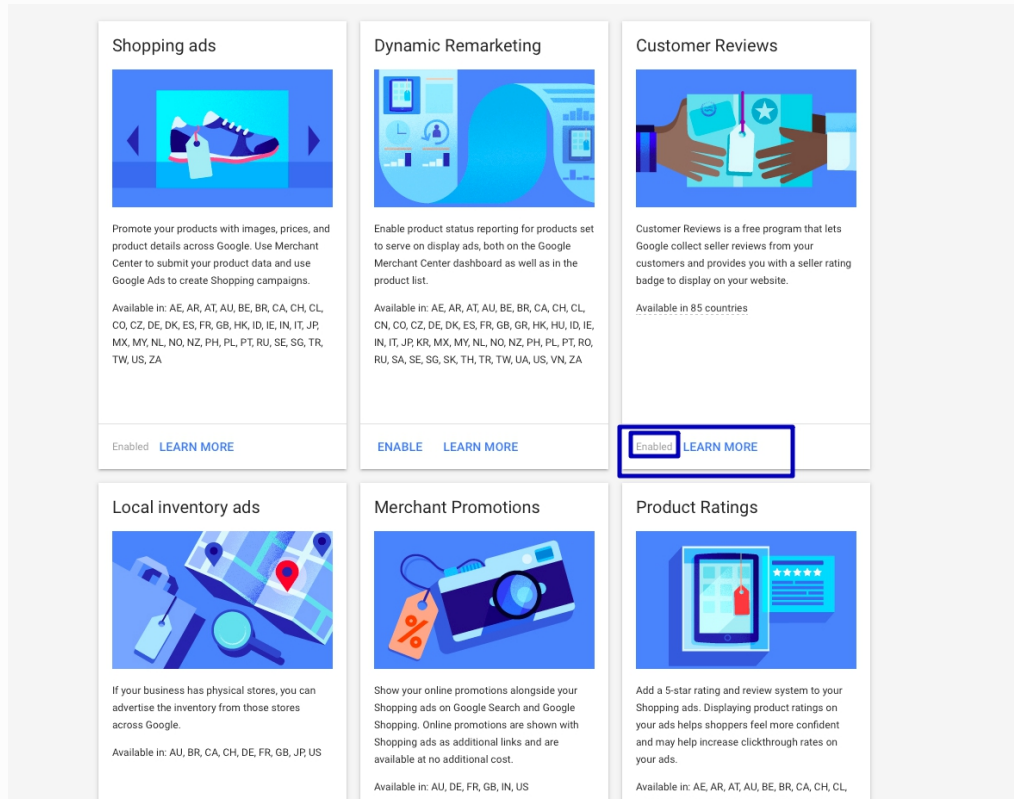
Shopping ads

Promote your products with images, prices, and product details across Google. Use Merchant Center to submit your product data and use Google Ads to create Shopping campaigns.

Available in: AE, AR, AT, AU, BE, BR, CA, CH, CL, CO, CZ, DE, DK, ES, FR, GB, HK, ID, IE, IN, IT, JP, MX, MY, NL, NO, NZ, PH, PL, PT, RU, SE, SG, TR, TW, US, ZA

Enabled LEARN MORE

Dynamic Remarketing

Enable product status reporting for products set to serve on display ads, both on the Google Merchant Center dashboard as well as in the product list.

Available in: AE, AR, AT, AU, BE, BR, CA, CH, CL, CN, CO, CZ, DE, DK, ES, FR, GB, GR, HK, HU, ID, IE, IN, IT, JP, KR, MX, MY, NL, NO, NZ, PH, PL, PT, RO, RU, SA, SE, SG, SK, TH, TR, TW, UA, US, VN, ZA

ENABLE LEARN MORE

Customer Reviews

Customer Reviews is a free program that lets Google collect seller reviews from your customers and provides you with a seller rating badge to display on your website.

Available in 85 countries

Enabled LEARN MORE

Local inventory ads

If your business has physical stores, you can advertise the inventory from those stores across Google.

Available in: AU, BR, CA, CH, DE, FR, GB, JP, US

Merchant Promotions

Show your online promotions alongside your Shopping ads on Google Search and Google Shopping. Online promotions are shown with Shopping ads as additional links and are available at no additional cost.

Available in: AU, DE, FR, GB, IN, US

Product Ratings

Add a 5-star rating and review system to your Shopping ads. Displaying product ratings on your ads helps shoppers feel more confident and may help increase clickthrough rates on your ads.

Available in: AE, AR, AT, AU, BE, BR, CA, CH, CL,